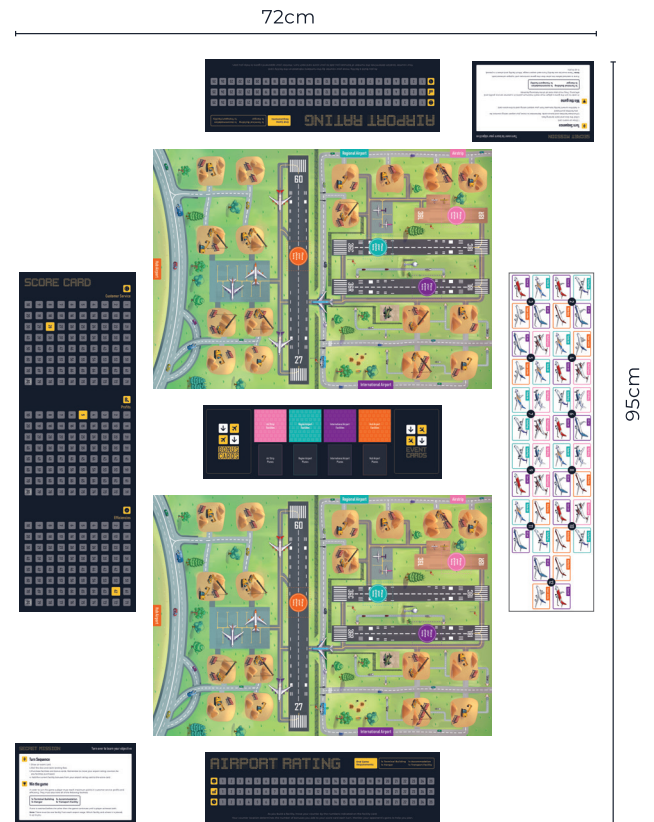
72cm

95cm

AIRPORT RATING

SCORE CARD

Customer Service

Profits

Efficiency

60

27

Regional Airport

International Airport

BONUS CARDS

EVENT CARDS

60

27

Regional Airport

International Airport

AIRPORT RATING

Turn Sequence

Win the game